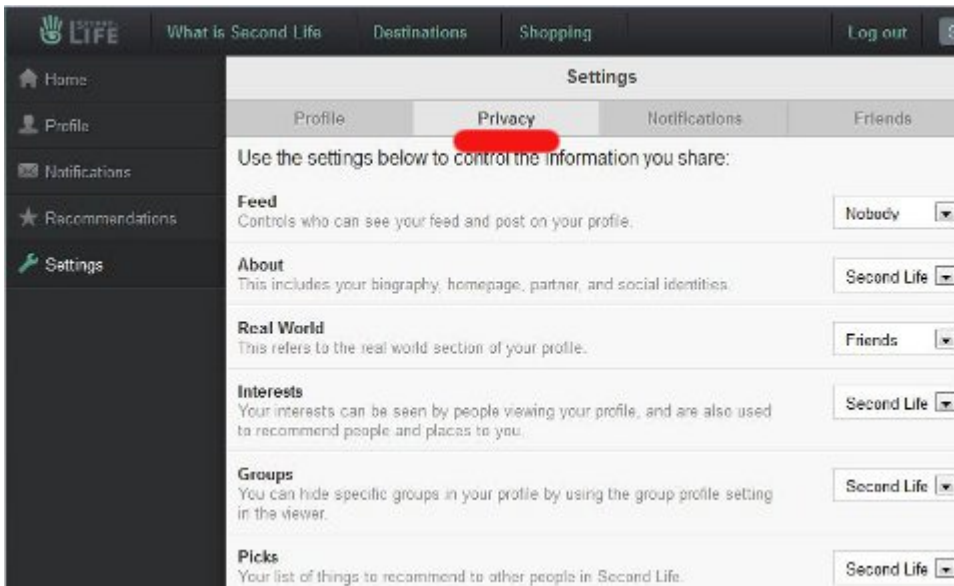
LIFE What is Second Life Destinations Shopping Log out

Home

Profile

Notifications

Recommendations

Settings

Settings

Profile | Privacy | Notifications | Friends

Use the settings below to control the information you share:

Feed
Controls who can see your feed and post on your profile.
Nobody

About
This includes your biography, homepage, partner, and social identities.
Second Life

Real World
This refers to the real world section of your profile.
Friends

Interests
Your interests can be seen by people viewing your profile, and are also used to recommend people and places to you.
Second Life

Groups
You can hide specific groups in your profile by using the group profile setting in the viewer.
Second Life

Picks
Your list of things to recommend to other people in Second Life.
Second Life